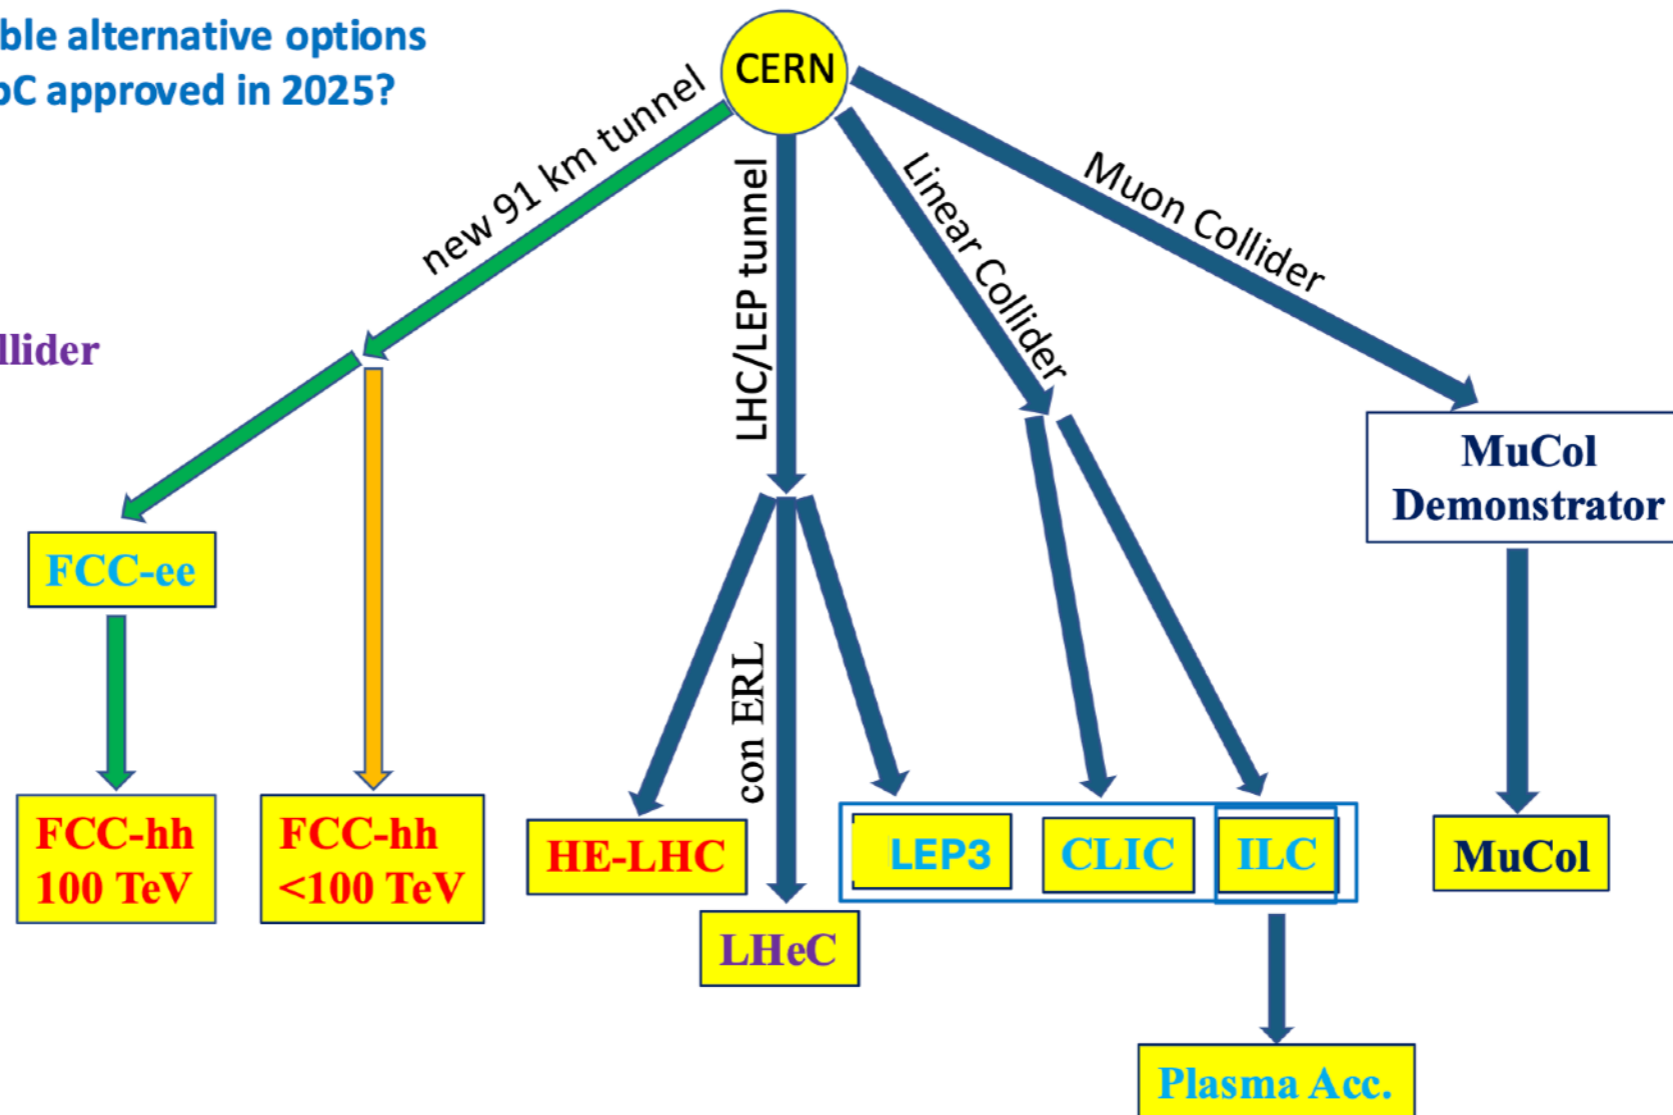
ble alternative options
oC approved in 2025?

llider

CERN

new 91 km tunnel

LHC/LEP tunnel

Linear Collider

Muon Collider

MuCol Demonstrator

FCC-ee

con ERL

FCC-hh 100 TeV

FCC-hh <100 TeV

HE-LHC

LEP3

CLIC

ILC

MuCol

LHeC

Plasma Acc.